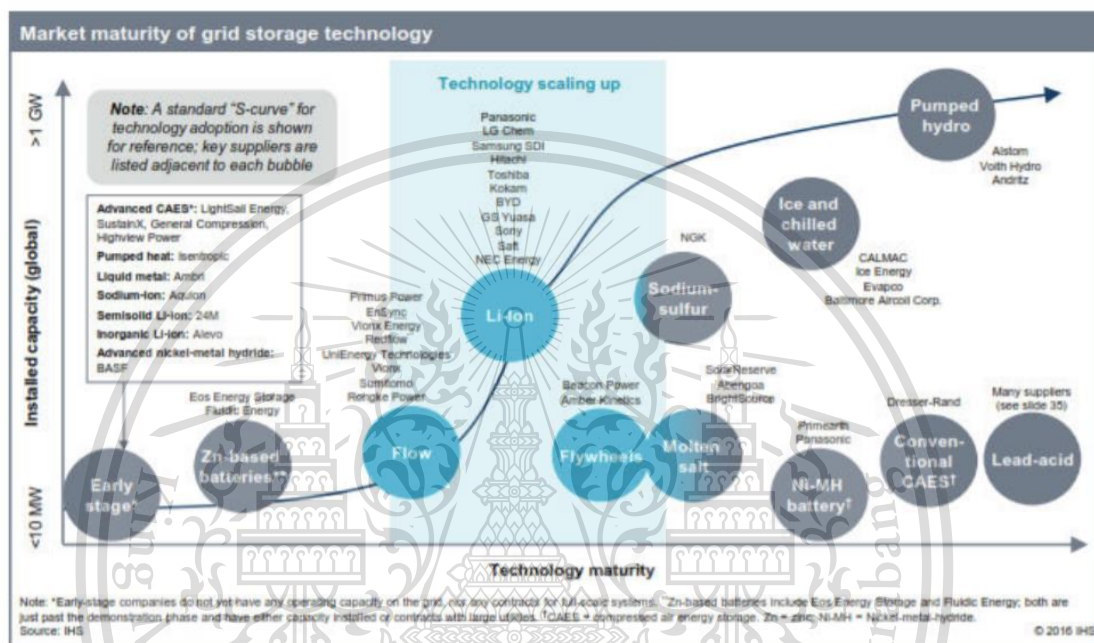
Market maturity of grid storage technology

Technology scaling up

Note: A standard "S-curve" for technology adoption is shown for reference; key suppliers are listed adjacent to each bubble

>1 GW

Installed capacity (global)

<10 MW

Advanced CAES*: LightSail Energy, SustainX, General Compression, Highview Power
Pumped heat: Isentropic
Liquid metal: Ambri
Sodium-ion: Aquion
Semisolid Li-ion: 24M
Inorganic Li-ion: Alevo
Advanced nickel-metal hydride: BASF

Panasonic
LG Chem
Samsung SDI
Hitachi
Toshiba
Kokam
BYD
GS Yuasa
Sony
Saft
NEC Energy

Pumped hydro

Alstom
Voith Hydro
Andritz

Ice and chilled water

CALMAC
Ice Energy
Evapco
Baltimore Aircoil Corp.

NGK

Sodium-sulfur

Primus Power
EnSync
Vionx Energy
Redflow
UniEnergy Technologies
Vionx
Sumitomo
Rongke Power

Li-ion

SolarReserve
Abengoa
BrightSource

Beacon Power
Amber Kinetics

Eos Energy Storage
Fluidic Energy

Dresser-Rand

Many suppliers (see slide 35)

Primearth
Panasonic

Early stage*

Zn-based batteries**

Flow

Flywheels

Molten salt

Ni-MH battery†

Conventional CAES†

Lead-acid

Technology maturity

Note: *Early-stage companies do not yet have any operating capacity on the grid, nor any contracts for full-scale systems. **Zn-based batteries include Eos Energy Storage and Fluidic Energy; both are just past the demonstration phase and have either capacity installed or contracts with large utilities. †CAES = compressed air energy storage. Zn = zinc, Ni-MH = Nickel-metal-hydride.
Source: IHS

© 2016 IHS